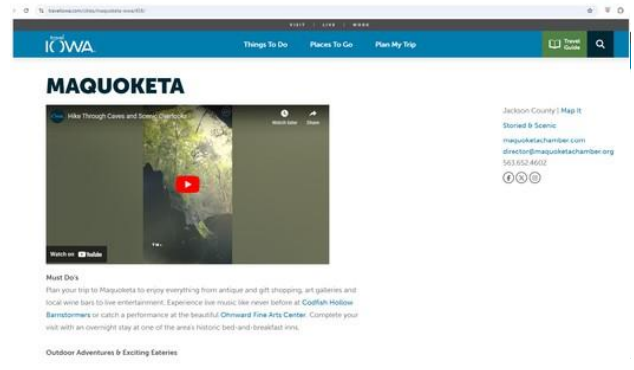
traveliowa.com/cities/maquoketa-iowa/430/

VISIT | LIVE | WORK

travel IOWA

Things To Do
Places To Go
Plan My Trip
Travel Guide

MAQUOKETA

Hike Through Caves and Scenic Overlooks
Watch later
Share
Watch on YouTube

Jackson County | Map It
Storied & Scenic
maquoketachamber.com
director@maquoketachamber.org
563.652.4602

Must Do's
Plan your trip to Maquoketa to enjoy everything from antique and gift shopping, art galleries and local wine bars to live entertainment. Experience live music like never before at Codfish Hollow Barnstormers or catch a performance at the beautiful Ohnward Fine Arts Center. Complete your visit with an overnight stay at one of the area's historic bed-and-breakfast inns.

Outdoor Adventures & Exciting Eateries